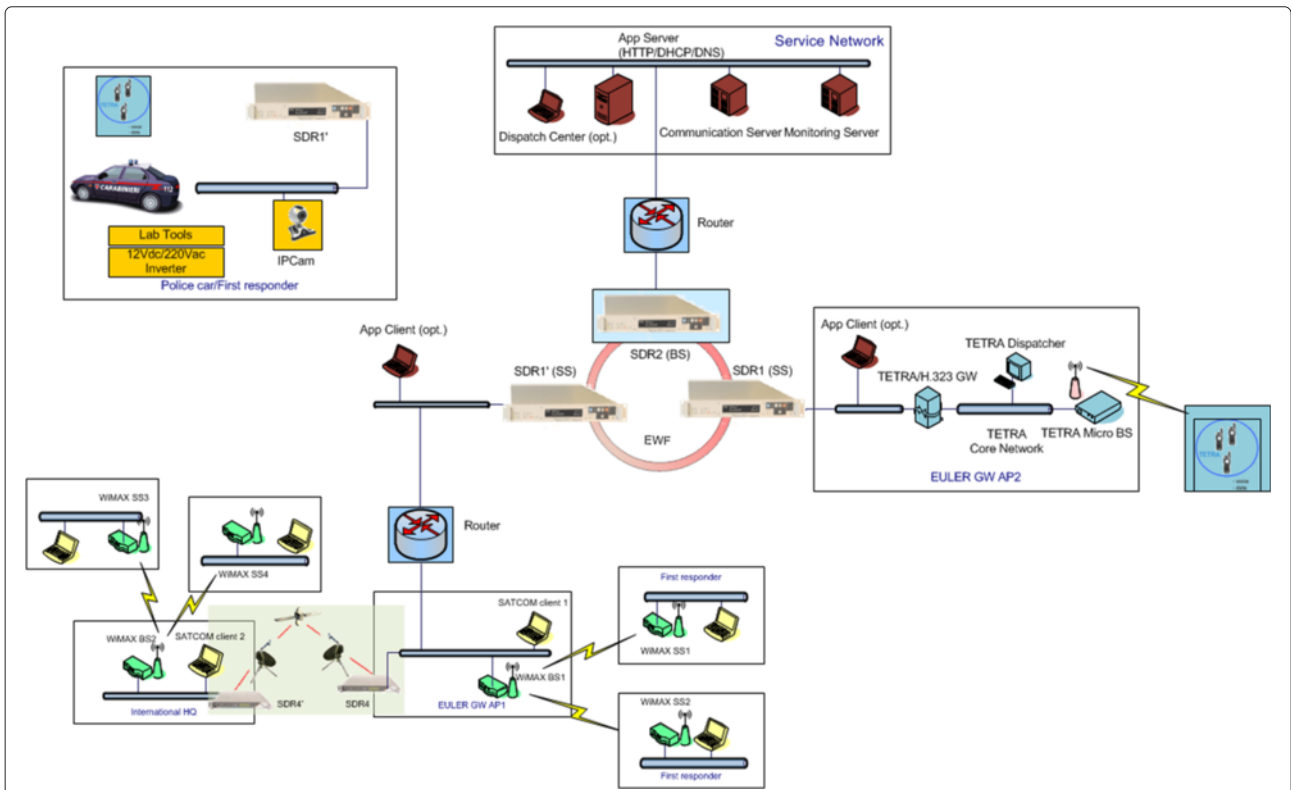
App Server
(HTTP/DHCP/DNS)

Service Network

Dispatch Center (opt.)

Communication Server

Monitoring Server

SDR1'

CARABINIERI

Lab Tools

12Vdc/220Vac Inverter

IPCam

Police car/First responder

Router

App Client (opt.)

SDR2 (BS)

SDR1' (SS)

SDR1 (SS)

EWF

App Client (opt.)

TETRA Dispatcher

TETRA/H.323 GW

TETRA Core Network

TETRA Micro BS

EULER GW AP2

WiMAX SS3

WiMAX SS4

Router

WiMAX BS2

SATCOM client 2

SDR4'

SDR4

International HQ

SATCOM client 1

WiMAX BS1

EULER GW AP1

First responder

WiMAX SS1

WiMAX SS2

First responder